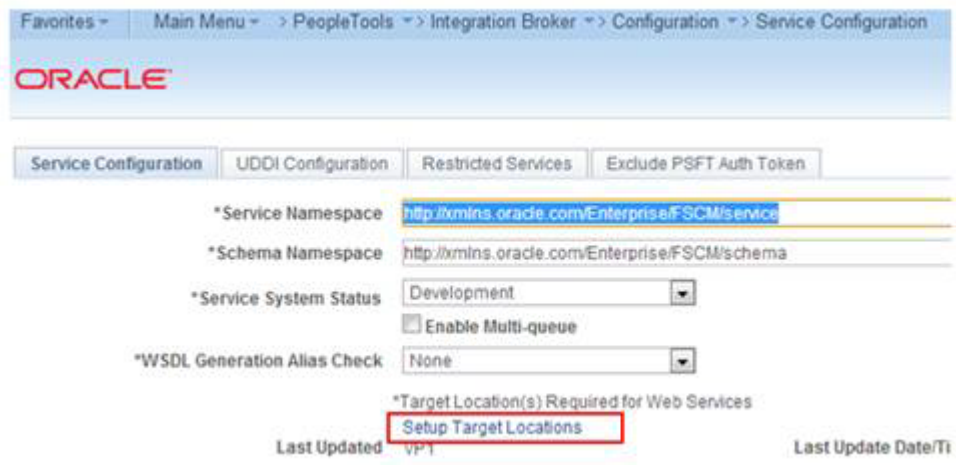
Favorites ▾ Main Menu ▾ > PeopleTools ▾ > Integration Broker ▾ > Configuration ▾ > Service Configuration

ORACLE

Service Configuration | UDDI Configuration | Restricted Services | Exclude PSFT Auth Token

*Service Namespace http://xmlns.oracle.com/Enterprise/FSCM/service

*Schema Namespace http://xmlns.oracle.com/Enterprise/FSCM/schema

*Service System Status Development

Enable Multi-queue

*WSDL Generation Alias Check None

*Target Location(s) Required for Web Services

Setup Target Locations

Last Updated VP1

Last Update Date/Ti